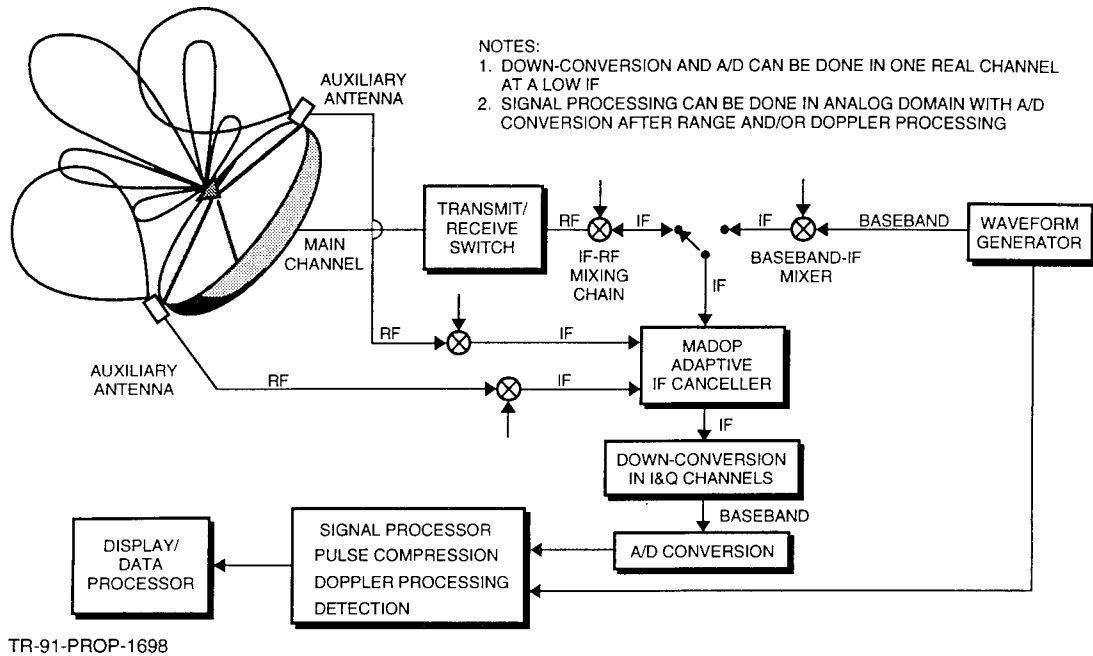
NOTES:
1. DOWN-CONVERSION AND A/D CAN BE DONE IN ONE REAL CHANNEL AT A LOW IF
2. SIGNAL PROCESSING CAN BE DONE IN ANALOG DOMAIN WITH A/D CONVERSION AFTER RANGE AND/OR DOPPLER PROCESSING

AUXILIARY ANTENNA

MAIN CHANNEL

AUXILIARY ANTENNA

TRANSMIT/ RECEIVE SWITCH

RF

IF

IF-RF MIXING CHAIN

IF

BASEBAND

BASEBAND-IF MIXER

WAVEFORM GENERATOR

IF

RF

IF

RF

IF

MADOP ADAPTIVE IF CANCELLER

IF

DOWN-CONVERSION IN I&Q CHANNELS

BASEBAND

A/D CONVERSION

SIGNAL PROCESSOR
PULSE COMPRESSION
DOPPLER PROCESSING
DETECTION

DISPLAY/ DATA PROCESSOR

TR-91-PROP-1698